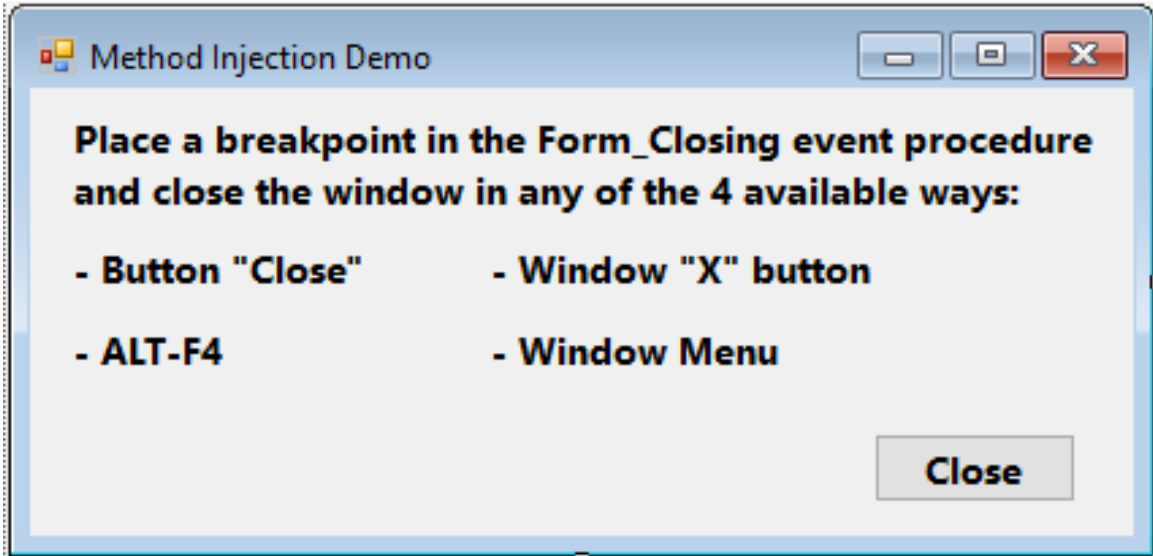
Method Injection Demo

Place a breakpoint in the Form_Closing event procedure and close the window in any of the 4 available ways:

- Button "Close"

- Window "X" button

- ALT-F4

- Window Menu

Close